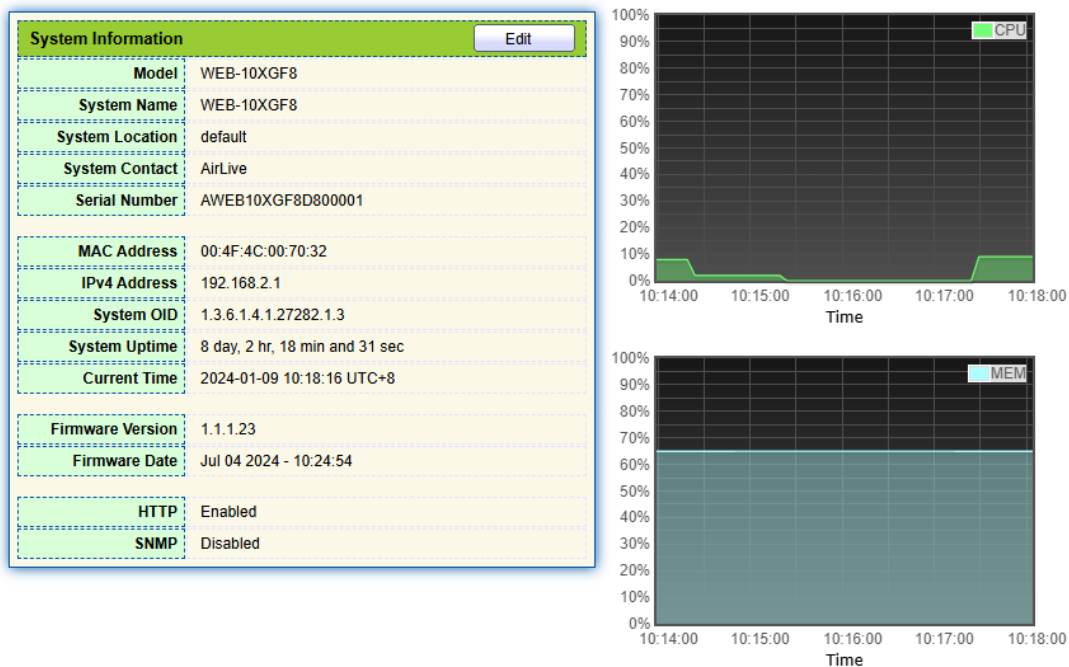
System Information

Edit

| | |
|---|---|
| Model | WEB-10XGF8 |
| System Name | WEB-10XGF8 |
| System Location | default |
| System Contact | AirLive |
| Serial Number | AWEB10XGF8D800001 |
| MAC Address | 00:4F:4C:00:70:32 |
| IPv4 Address | 192.168.2.1 |
| System OID | 1.3.6.1.4.1.27282.1.3 |
| System Uptime | 8 day, 2 hr, 18 min and 31 sec |
| Current Time | 2024-01-09 10:18:16 UTC+8 |
| Firmware Version | 1.1.1.23 |
| Firmware Date | Jul 04 2024 - 10:24:54 |
| HTTP | Enabled |
| SNMP | Disabled |

100%
90%
80%
70%
60%
50%
40%
30%
20%
10%
0%
CPU
10:14:00 10:15:00 10:16:00 10:17:00 10:18:00
Time

100%
90%
80%
70%
60%
50%
40%
30%
20%
10%
0%
MEM
10:14:00 10:15:00 10:16:00 10:17:00 10:18:00
Time